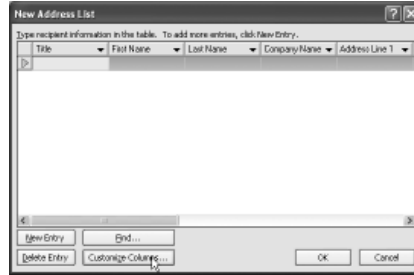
New Address List

Type recipient information in the table. To add more entries, click New Entry.

| Title | First Name | Last Name | Company Name | Address Line 1 |
|---|---|---|---|---|
| | | | | |

New Entry Find...

Delete Entry Customize Columns...

OK Cancel